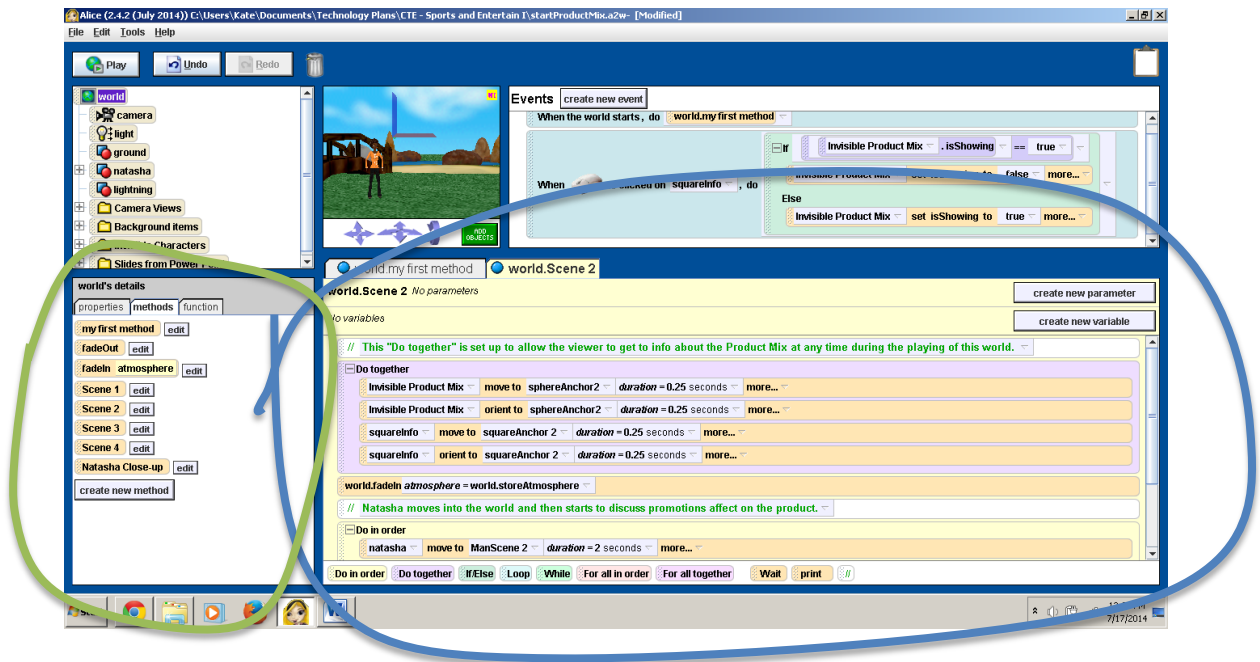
Alice (2.4.2 (July 2014)) C:\Users\Kate\Documents\Technology Plans\CTE - Sports and Entertain I\startProductMix.a2w- [Modified]

File Edit Tools Help

Play Undo Redo

world
camera
light
ground
natasha
lightning
Camera Views
Background items
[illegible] Characters
Slides from Power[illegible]

ADD OBJECTS

Events create new event

When the world starts, do world.my first method

When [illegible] clicked on squareInfo, do

If Invisible Product Mix .isShowing == true
Invisible Product Mix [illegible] false more...
Else
Invisible Product Mix set isShowing to true more...

world's details
properties methods function
my first method edit
fadeOut edit
fadeIn atmosphere edit
Scene 1 edit
Scene 2 edit
Scene 3 edit
Scene 4 edit
Natasha Close-up edit
create new method

world.my first method world.Scene 2

world.Scene 2 No parameters create new parameter
No variables create new variable

// This "Do together" is set up to allow the viewer to get to info about the Product Mix at any time during the playing of this world.
Do together
Invisible Product Mix move to sphereAnchor2 duration = 0.25 seconds more...
Invisible Product Mix orient to sphereAnchor2 duration = 0.25 seconds more...
squareInfo move to squareAnchor 2 duration = 0.25 seconds more...
squareInfo orient to squareAnchor 2 duration = 0.25 seconds more...
world.fadeIn atmosphere = world.storeAtmosphere
// Natasha moves into the world and then starts to discuss promotions affect on the product.
Do in order
natasha move to ManScene 2 duration = 2 seconds more...

Do in order Do together If/Else Loop While For all in order For all together Wait print //

7/17/2014